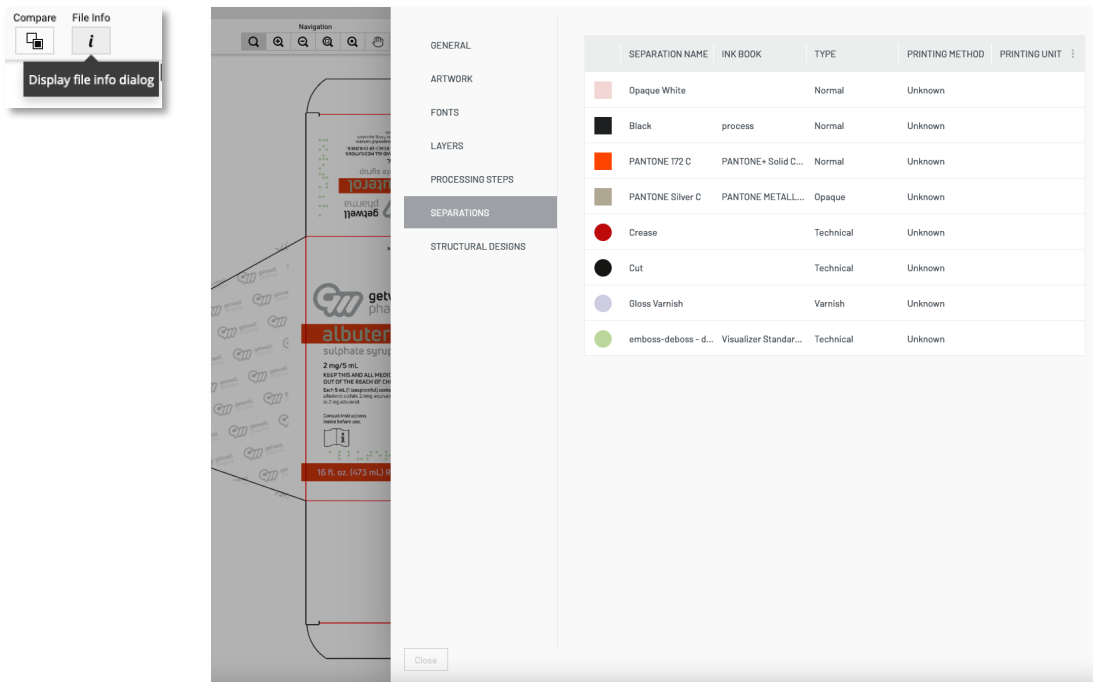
Compare File Info

Display file info dialog

Navigation

getwell pharma
albuterol
sulphate syrup
2 mg/5 mL
KEEP THIS AND ALL MEDIC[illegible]
OUT OF THE REACH OF CH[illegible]
16 fl. oz. (473 mL) R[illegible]

GENERAL
ARTWORK
FONTS
LAYERS
PROCESSING STEPS
SEPARATIONS
STRUCTURAL DESIGNS

| SEPARATION NAME | INK BOOK | TYPE | PRINTING METHOD | PRINTING UNIT |
|---|---|---|---|---|
| Opaque White | | Normal | Unknown | |
| Black | process | Normal | Unknown | |
| PANTONE 172 C | PANTONE+ Solid C... | Normal | Unknown | |
| PANTONE Silver C | PANTONE METALL... | Opaque | Unknown | |
| Crease | | Technical | Unknown | |
| Cut | | Technical | Unknown | |
| Gloss Varnish | | Varnish | Unknown | |
| emboss-deboss - d... | Visualizer Standar... | Technical | Unknown | |

Close